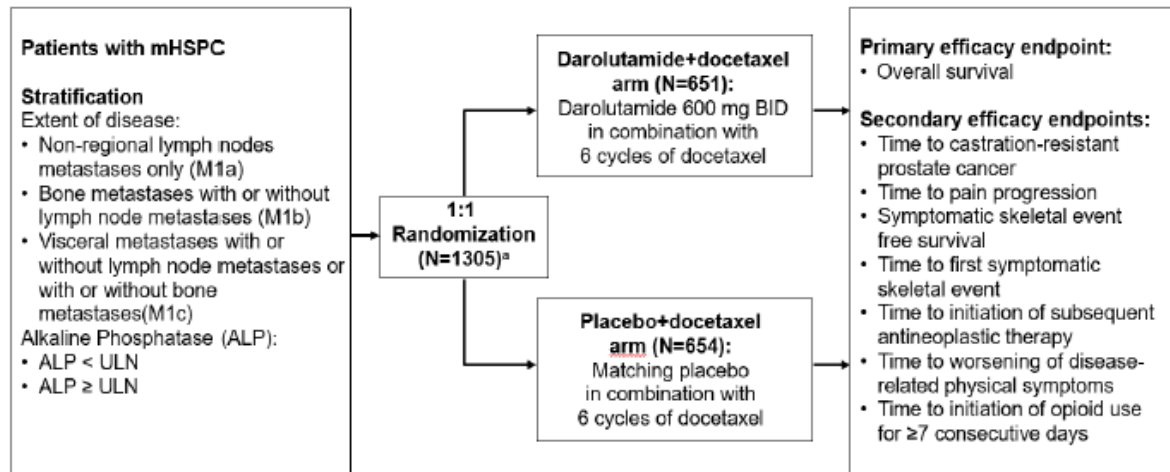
Patients with mHSPC

Stratification
Extent of disease:
• Non-regional lymph nodes metastases only (M1a)
• Bone metastases with or without lymph node metastases (M1b)
• Visceral metastases with or without lymph node metastases or with or without bone metastases(M1c)
Alkaline Phosphatase (ALP):
• ALP < ULN
• ALP ≥ ULN

1:1 Randomization (N=1305)$^a$

Darolutamide+docetaxel arm (N=651):
Darolutamide 600 mg BID in combination with 6 cycles of docetaxel

Placebo+docetaxel arm (N=654):
Matching placebo in combination with 6 cycles of docetaxel

Primary efficacy endpoint:
• Overall survival

Secondary efficacy endpoints:
• Time to castration-resistant prostate cancer
• Time to pain progression
• Symptomatic skeletal event free survival
• Time to first symptomatic skeletal event
• Time to initiation of subsequent antineoplastic therapy
• Time to worsening of disease-related physical symptoms
• Time to initiation of opioid use for ≥7 consecutive days